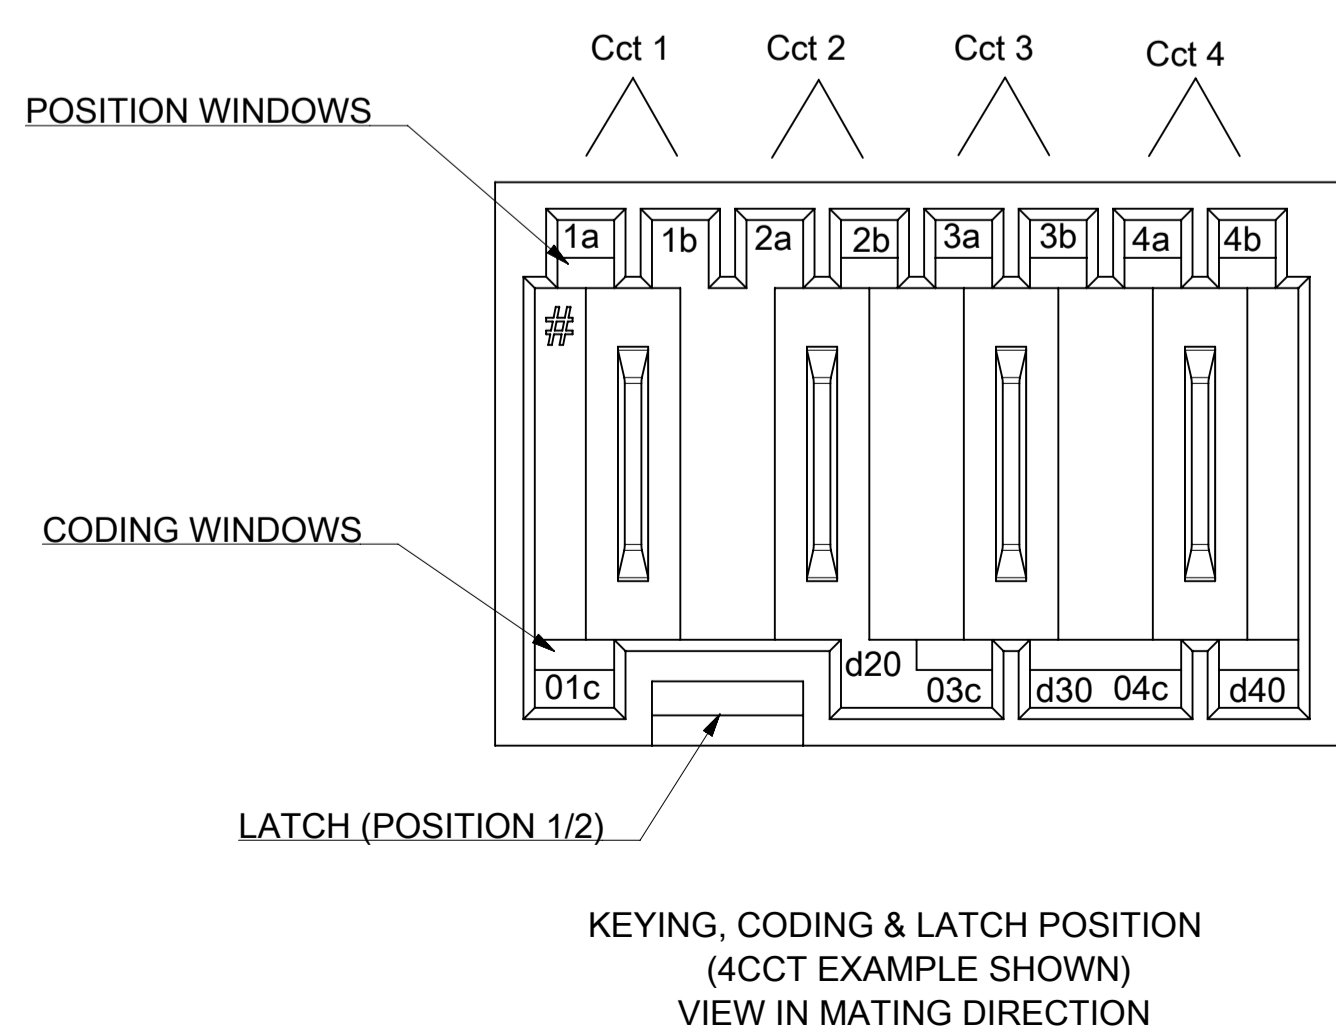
Cct 1 Cct 2 Cct 3 Cct 4

POSITION WINDOWS

1a 1b 2a 2b 3a 3b 4a 4b

#

CODING WINDOWS

d20

01c 03c d30 04c d40

LATCH (POSITION 1/2)

KEYING, CODING & LATCH POSITION
(4CCT EXAMPLE SHOWN)
VIEW IN MATING DIRECTION